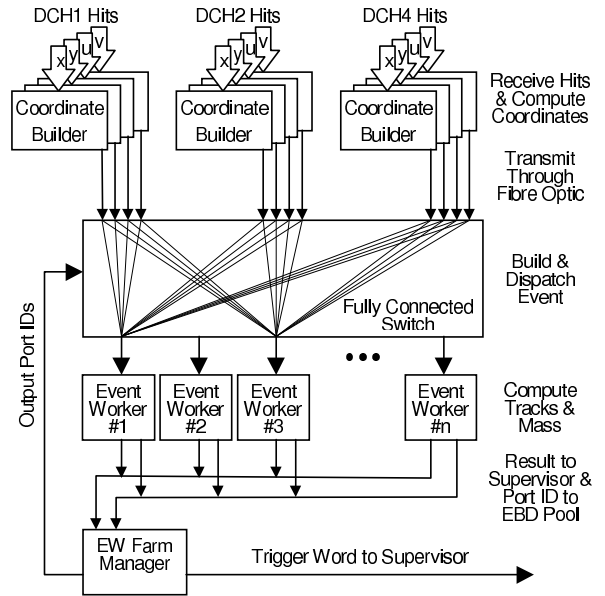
DCH1 Hits
x y u v
Coordinate Builder

DCH2 Hits
x y u v
Coordinate Builder

DCH4 Hits
x y u v
Coordinate Builder

Receive Hits & Compute Coordinates

Transmit Through Fibre Optic

Build & Dispatch Event

Fully Connected Switch

Output Port IDs

•••

Event Worker #1

Event Worker #2

Event Worker #3

Event Worker #n

Compute Tracks & Mass

Result to Supervisor & Port ID to EBD Pool

EW Farm Manager

Trigger Word to Supervisor